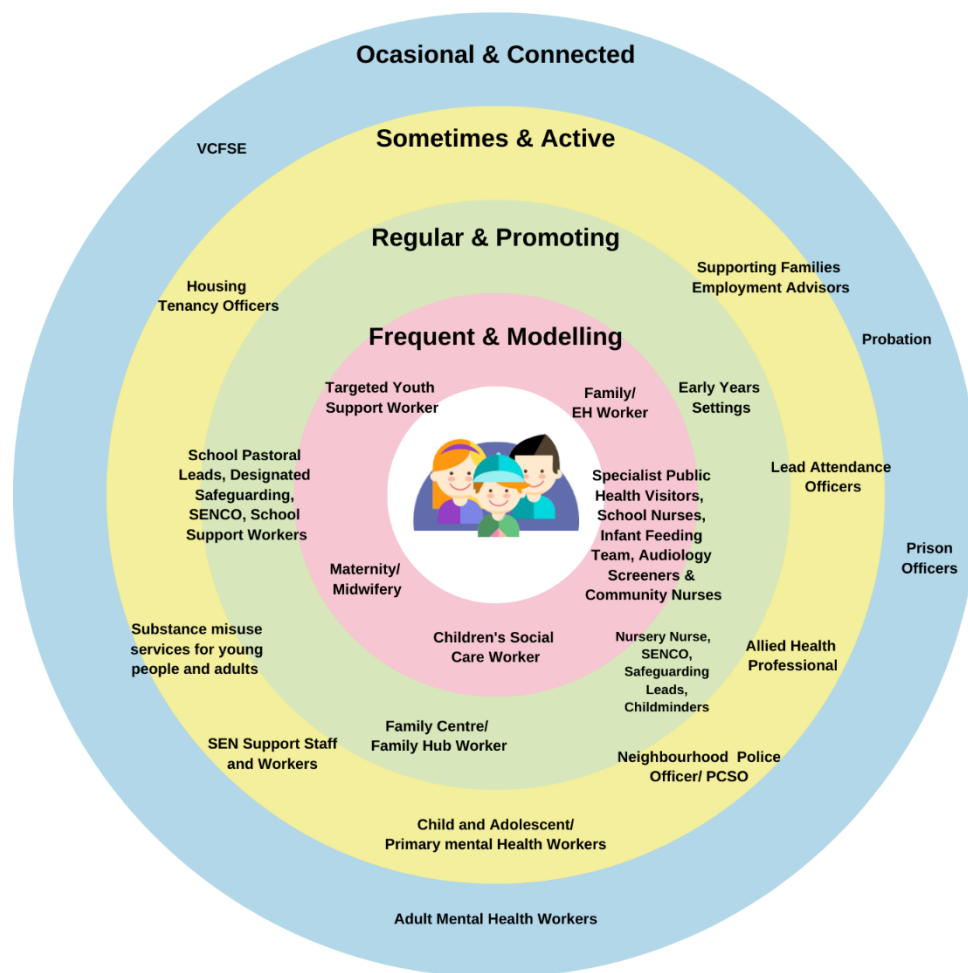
Ocasional & Connected

VCFSE

Sometimes & Active

Regular & Promoting

Housing Tenancy Officers

Supporting Families Employment Advisors

Probation

Frequent & Modelling

Targeted Youth Support Worker

Family/ EH Worker

Early Years Settings

School Pastoral Leads, Designated Safeguarding, SENCO, School Support Workers

Specialist Public Health Visitors, School Nurses, Infant Feeding Team, Audiology Screeners & Community Nurses

Lead Attendance Officers

Prison Officers

Maternity/ Midwifery

Substance misuse services for young people and adults

Children's Social Care Worker

Nursery Nurse, SENCO, Safeguarding Leads, Childminders

Allied Health Professional

Family Centre/ Family Hub Worker

SEN Support Staff and Workers

Neighbourhood Police Officer/ PCSO

Child and Adolescent/ Primary mental Health Workers

Adult Mental Health Workers